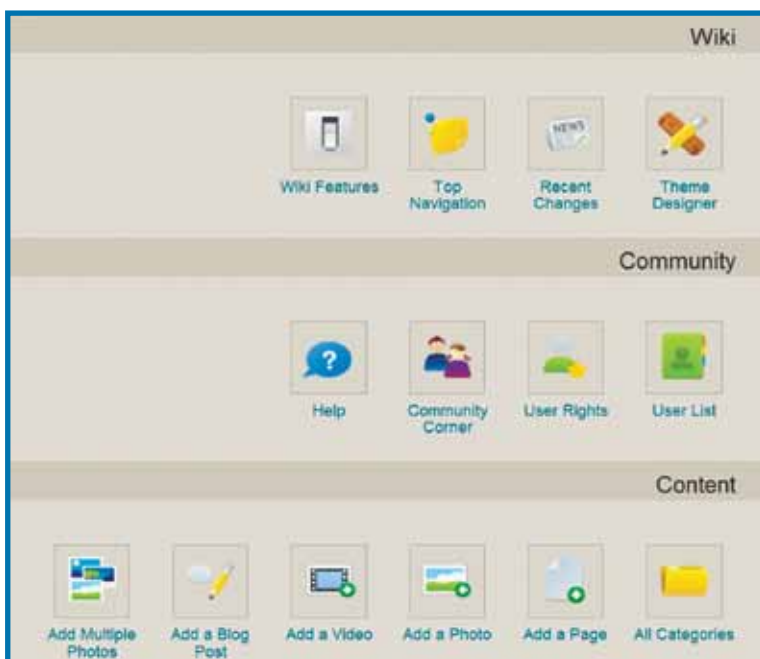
Wiki

Wiki Features

Top Navigation

NEWS

Recent Changes

Theme Designer

Community

Help

Community Corner

User Rights

User List

Content

Add Multiple Photos

Add a Blog Post

Add a Video

Add a Photo

Add a Page

All Categories